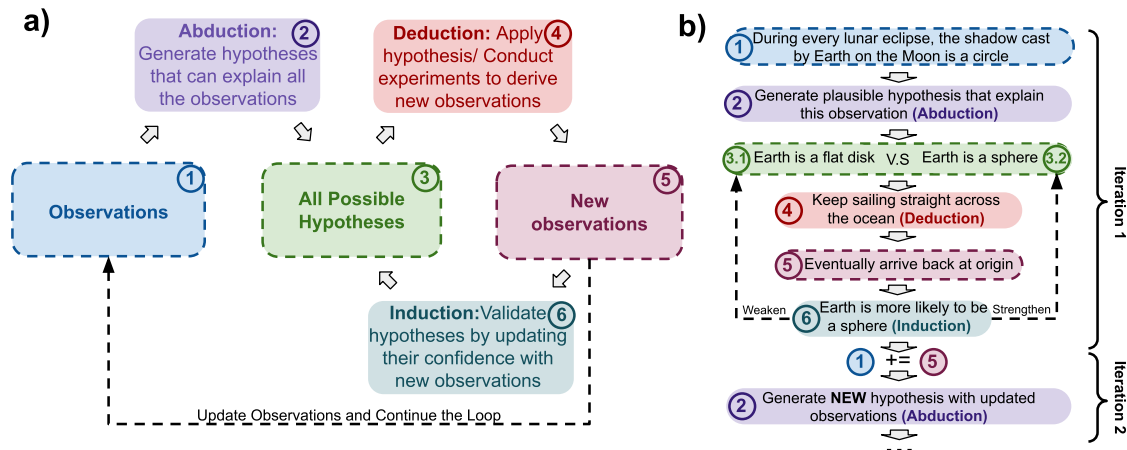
a)

Abduction: 2
Generate hypotheses that can explain all the observations

Deduction: Apply 4
hypothesis/ Conduct experiments to derive new observations

Observations 1

All Possible Hypotheses 3

New observations 5

Induction: Validate 6
hypotheses by updating their confidence with new observations

Update Observations and Continue the Loop

b)

1 During every lunar eclipse, the shadow cast by Earth on the Moon is a circle

2 Generate plausible hypothesis that explain this observation (Abduction)

3.1 Earth is a flat disk V.S Earth is a sphere 3.2

4 Keep sailing straight across the ocean (Deduction)

5 Eventually arrive back at origin

Weaken

6 Earth is more likely to be a sphere (Induction)

Strengthen

Iteration 1

1 += 5

2 Generate NEW hypothesis with updated observations (Abduction)

Iteration 2